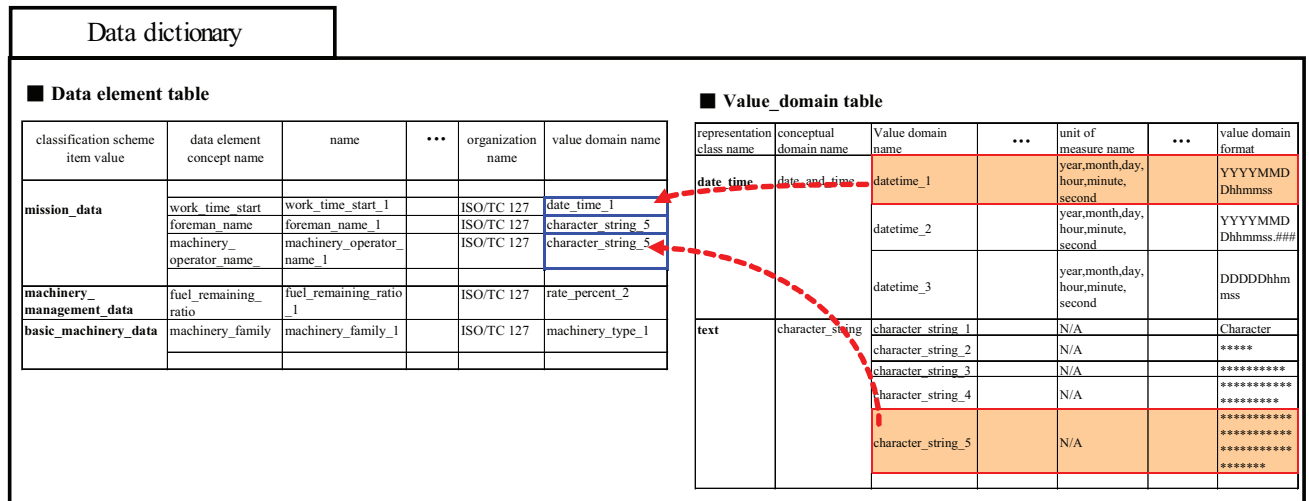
Data dictionary

■ Data element table

| classification scheme item value | data element concept name | name | ••• | organization name | value domain name |
|---|---|---|---|---|---|
| | | | | | |
| mission_data | work_time_start | work_time_start_1 | | ISO/TC 127 | date_time_1 |
| | foreman_name | foreman_name_1 | | ISO/TC 127 | character_string_5 |
| | machinery_ operator_name_ | machinery_operator_ name_1 | | ISO/TC 127 | character_string_5 |
| | | | | | |
| machinery_ management_data | fuel_remaining_ ratio | fuel_remaining_ratio _1 | | ISO/TC 127 | rate_percent_2 |
| basic_machinery_data | machinery_family | machinery_family_1 | | ISO/TC 127 | machinery_type_1 |
| | | | | | |

■ Value_domain table

| representation class name | conceptual domain name | Value domain name | ••• | unit of measure name | ••• | value domain format |
|---|---|---|---|---|---|---|
| date_time | date_and_time | datetime_1 | | year,month,day, hour,minute, second | | YYYYMMD Dhhmmss |
| | | datetime_2 | | year,month,day, hour,minute, second | | YYYYMMD Dhhmmss.### |
| | | datetime_3 | | year,month,day, hour,minute, second | | DDDDDhhm mss |
| text | character_string | character_string_1 | | N/A | | Character |
| | | character_string_2 | | N/A | | ***** |
| | | character_string_3 | | N/A | | ********** |
| | | character_string_4 | | N/A | | *********** ********* |
| | | character_string_5 | | N/A | | *********** *********** *********** ******* |
| | | | | | | |